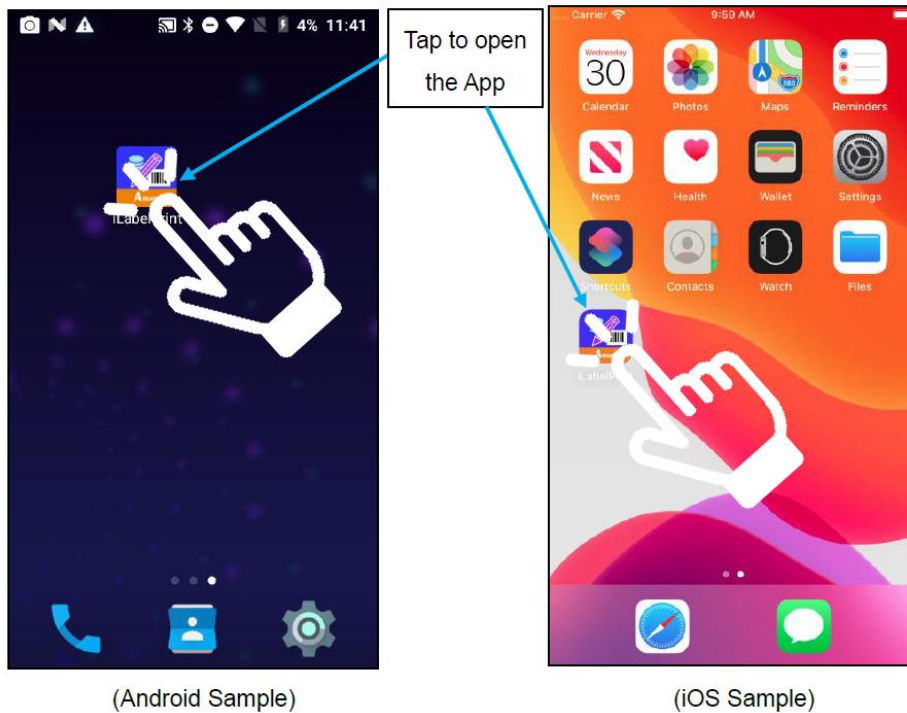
4% 11:41

iLabel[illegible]

Tap to open the App

Carrier 9:50 AM

Wednesday 30

Calendar

Photos

Maps

Reminders

News

Health

Wallet

Settings

Shortcuts

Contacts

Watch

Files

iLabel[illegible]

(Android Sample)

(iOS Sample)